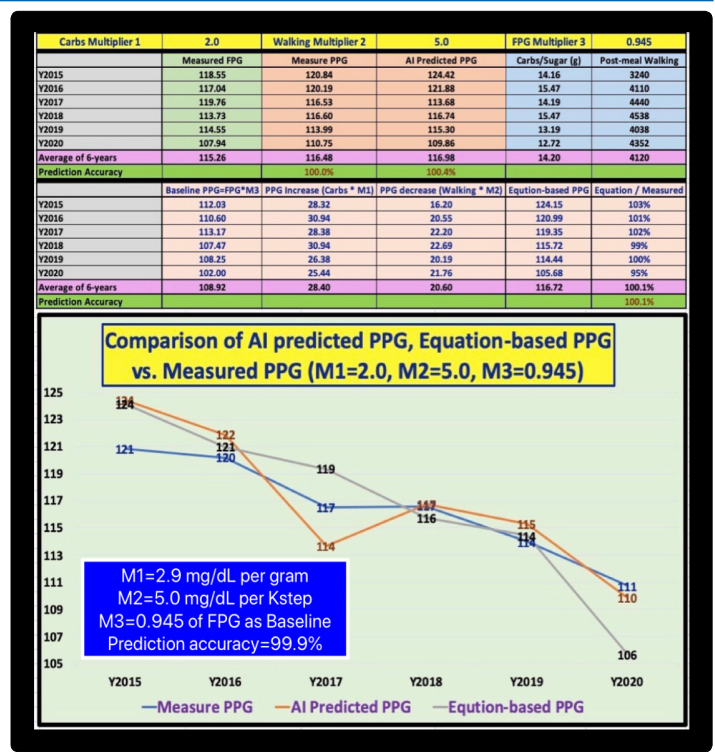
| Carbs Multiplier 1 | 2.0 | Walking Multiplier 2 | 5.0 | FPG Multiplier 3 | 0.945 |
|---|---|---|---|---|---|
| | Measured FPG | Measure PPG | AI Predicted PPG | Carbs/Sugar (g) | Post-meal Walking |
| Y2015 | 118.55 | 120.84 | 124.42 | 14.16 | 3240 |
| Y2016 | 117.04 | 120.19 | 121.88 | 15.47 | 4110 |
| Y2017 | 119.76 | 116.53 | 113.68 | 14.19 | 4440 |
| Y2018 | 113.73 | 116.60 | 116.74 | 15.47 | 4538 |
| Y2019 | 114.55 | 113.99 | 115.30 | 13.19 | 4038 |
| Y2020 | 107.94 | 110.75 | 109.86 | 12.72 | 4352 |
| Average of 6-years | 115.26 | 116.48 | 116.98 | 14.20 | 4120 |
| Prediction Accuracy | | 100.0% | 100.4% | | |
| | Baseline PPG=FPG*M3 | PPG Increase (Carbs * M1) | PPG decrease (Walking * M2) | Eqution-based PPG | Equation / Measured |
| Y2015 | 112.03 | 28.32 | 16.20 | 124.15 | 103% |
| Y2016 | 110.60 | 30.94 | 20.55 | 120.99 | 101% |
| Y2017 | 113.17 | 28.38 | 22.20 | 119.35 | 102% |
| Y2018 | 107.47 | 30.94 | 22.69 | 115.72 | 99% |
| Y2019 | 108.25 | 26.38 | 20.19 | 114.44 | 100% |
| Y2020 | 102.00 | 25.44 | 21.76 | 105.68 | 95% |
| Average of 6-years | 108.92 | 28.40 | 20.60 | 116.72 | 100.1% |
| Prediction Accuracy | | | | | 100.1% |

Comparison of AI predicted PPG, Equation-based PPG vs. Measured PPG (M1=2.0, M2=5.0, M3=0.945)

125
123
121
119
117
115
113
111
109
107
105

124 124 121 122 121 120 119 117 114 117 117 116 115 114 114 111 110 106

M1=2.9 mg/dL per gram
M2=5.0 mg/dL per Kstep
M3=0.945 of FPG as Baseline
Prediction accuracy=99.9%

Y2015 Y2016 Y2017 Y2018 Y2019 Y2020

Measure PPG — AI Predicted PPG — Eqution-based PPG